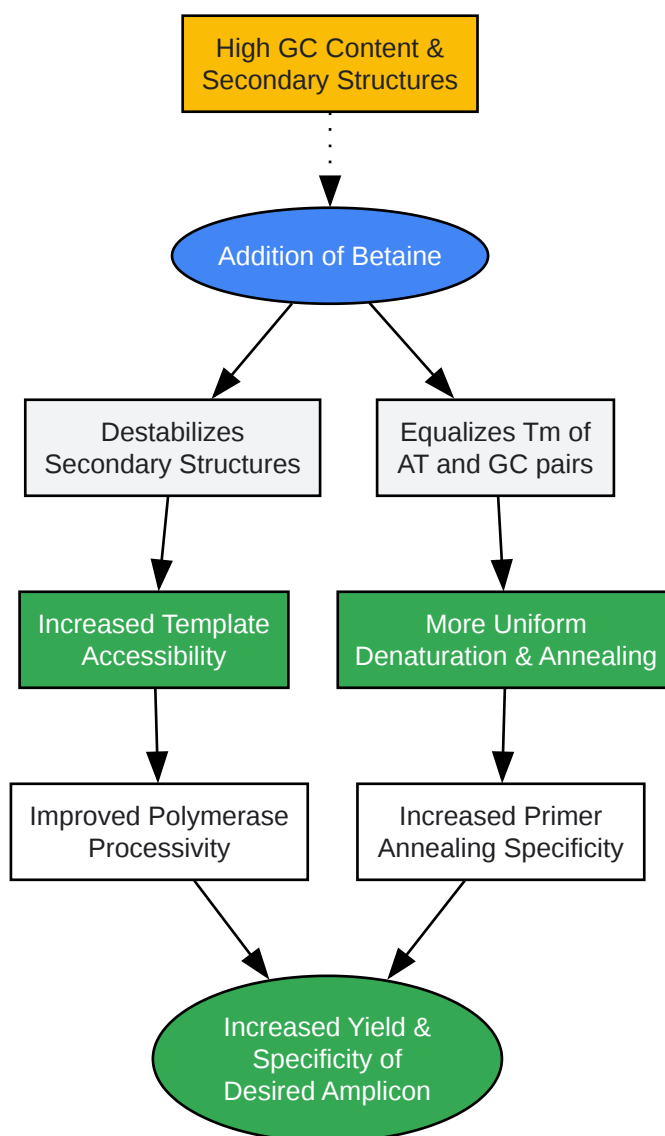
High GC Content & Secondary Structures

Addition of Betaine

Destabilizes Secondary Structures

Equalizes Tm of AT and GC pairs

Increased Template Accessibility

More Uniform Denaturation & Annealing

Improved Polymerase Processivity

Increased Primer Annealing Specificity

Increased Yield & Specificity of Desired Amplicon